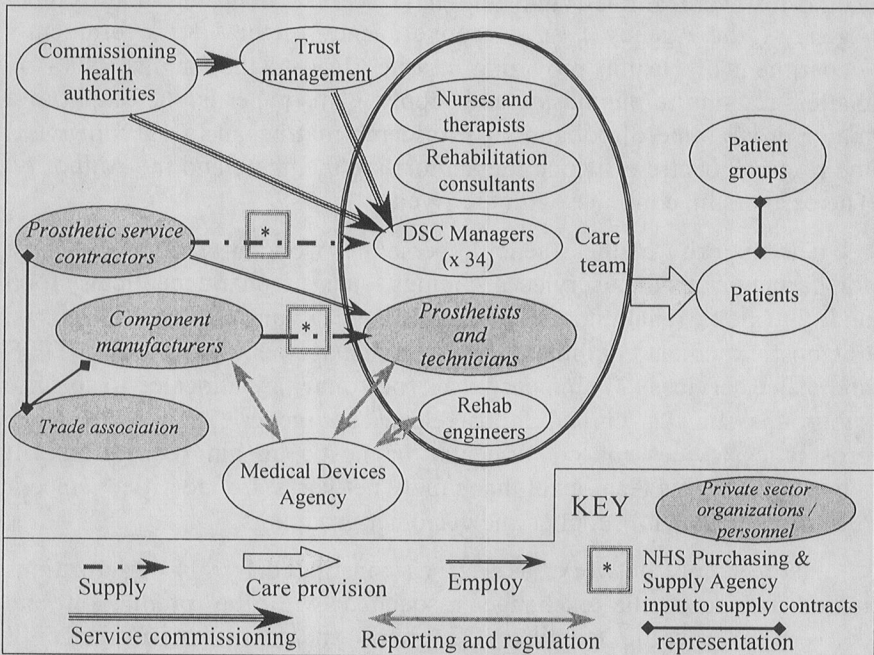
Commissioning health authorities

Trust management

Nurses and therapists

Rehabilitation consultants

Patient groups

Prosthetic service contractors

*

DSC Managers (x 34)

Care team

Patients

Component manufacturers

*

Prosthetists and technicians

Trade association

Rehab engineers

Medical Devices Agency

KEY

Private sector organizations / personnel

Supply

Care provision

Employ

*

NHS Purchasing & Supply Agency input to supply contracts

Service commissioning

Reporting and regulation

representation